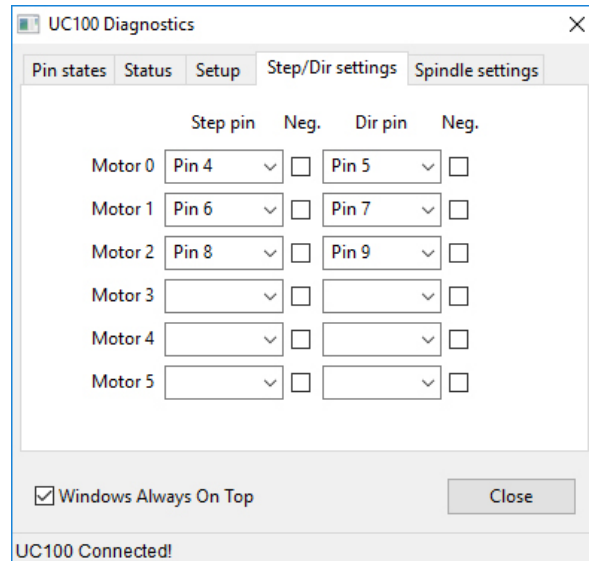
UC100 Diagnostics

Pin states | Status | Setup | Step/Dir settings | Spindle settings

| | Step pin | Neg. | Dir pin | Neg. |
|---|---|---|---|---|
| Motor 0 | Pin 4 | | Pin 5 | |
| Motor 1 | Pin 6 | | Pin 7 | |
| Motor 2 | Pin 8 | | Pin 9 | |
| Motor 3 | | | | |
| Motor 4 | | | | |
| Motor 5 | | | | |

Windows Always On Top

Close

UC100 Connected!